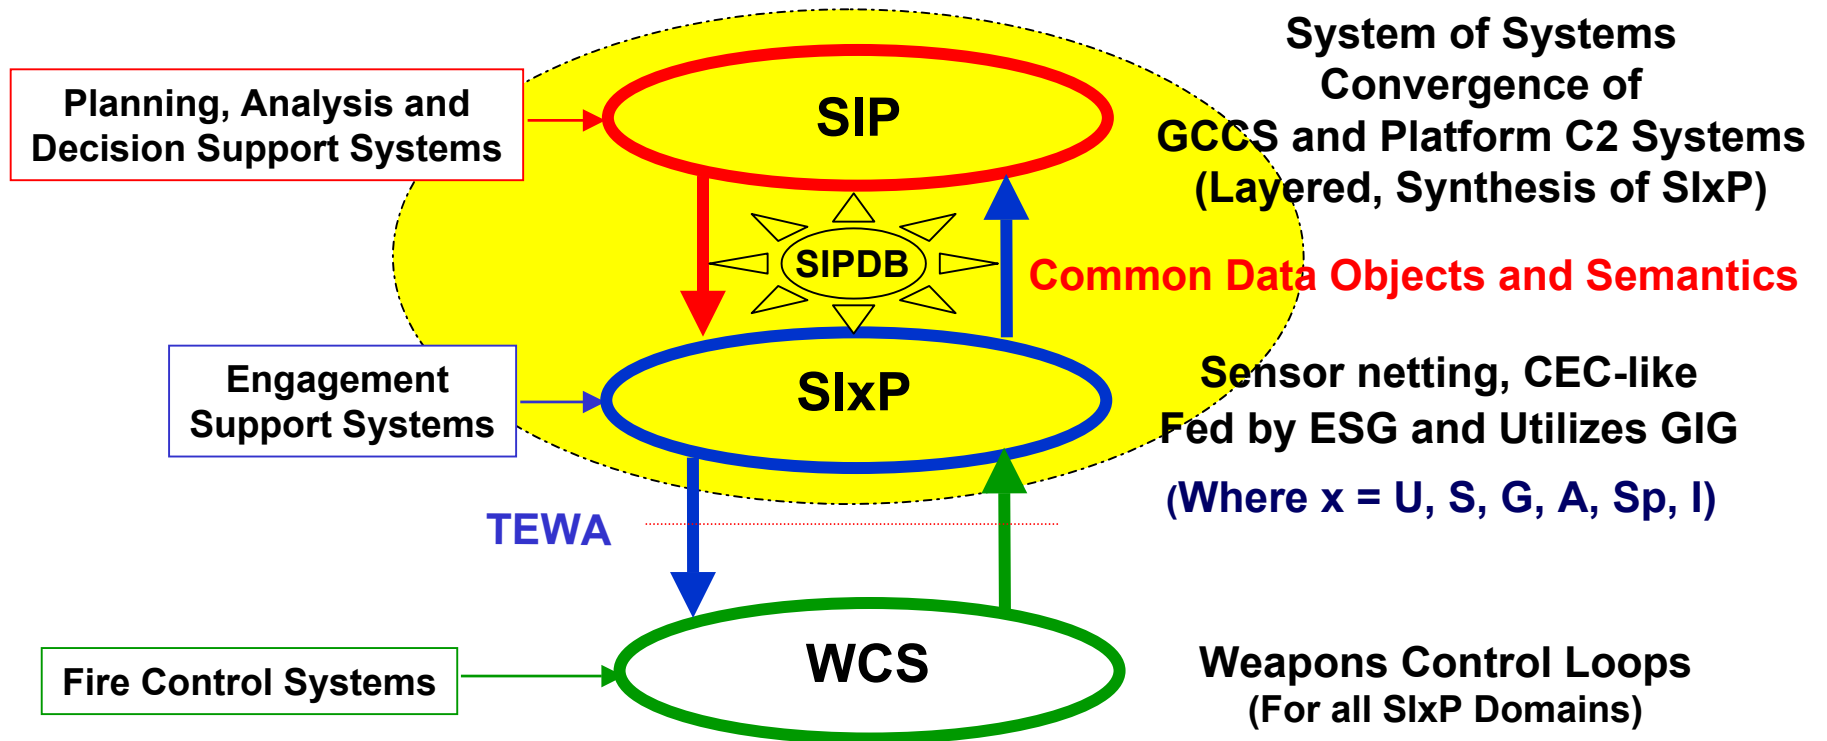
System of Systems
Convergence of
GCCS and Platform C2 Systems
(Layered, Synthesis of SIxP)

Planning, Analysis and Decision Support Systems

SIP

SIPDB

Common Data Objects and Semantics

Engagement Support Systems

SIxP

Sensor netting, CEC-like
Fed by ESG and Utilizes GIG

(Where x = U, S, G, A, Sp, I)

TEWA

Fire Control Systems

WCS

Weapons Control Loops
(For all SIxP Domains)